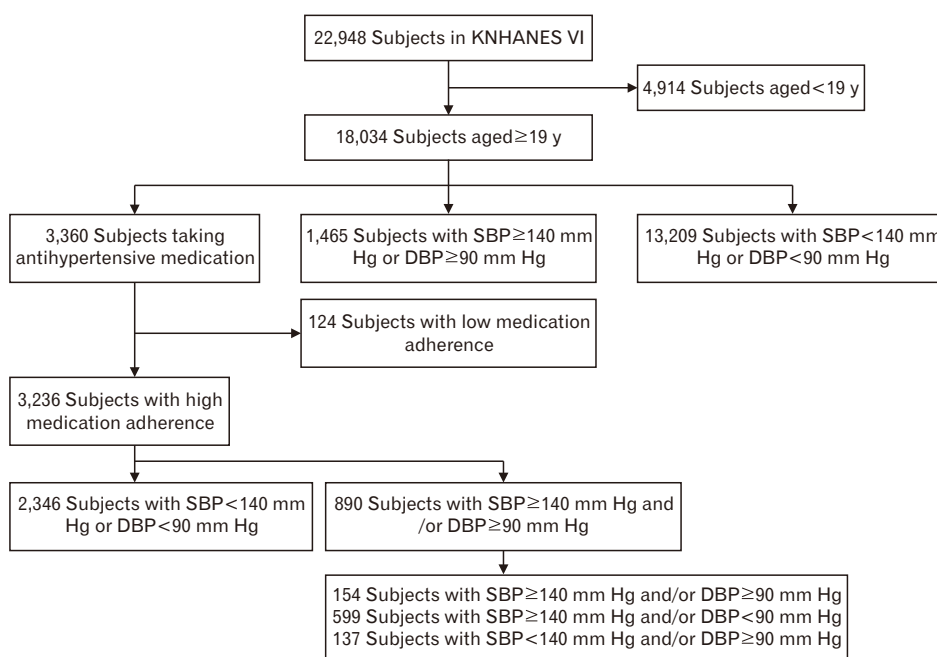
22,948 Subjects in KNHANES VI

4,914 Subjects aged<19 y

18,034 Subjects aged≥19 y

3,360 Subjects taking antihypertensive medication

1,465 Subjects with SBP≥140 mm Hg or DBP≥90 mm Hg

13,209 Subjects with SBP<140 mm Hg or DBP<90 mm Hg

124 Subjects with low medication adherence

3,236 Subjects with high medication adherence

2,346 Subjects with SBP<140 mm Hg or DBP<90 mm Hg

890 Subjects with SBP≥140 mm Hg and /or DBP≥90 mm Hg

154 Subjects with SBP≥140 mm Hg and/or DBP≥90 mm Hg
599 Subjects with SBP≥140 mm Hg and/or DBP<90 mm Hg
137 Subjects with SBP<140 mm Hg and/or DBP≥90 mm Hg